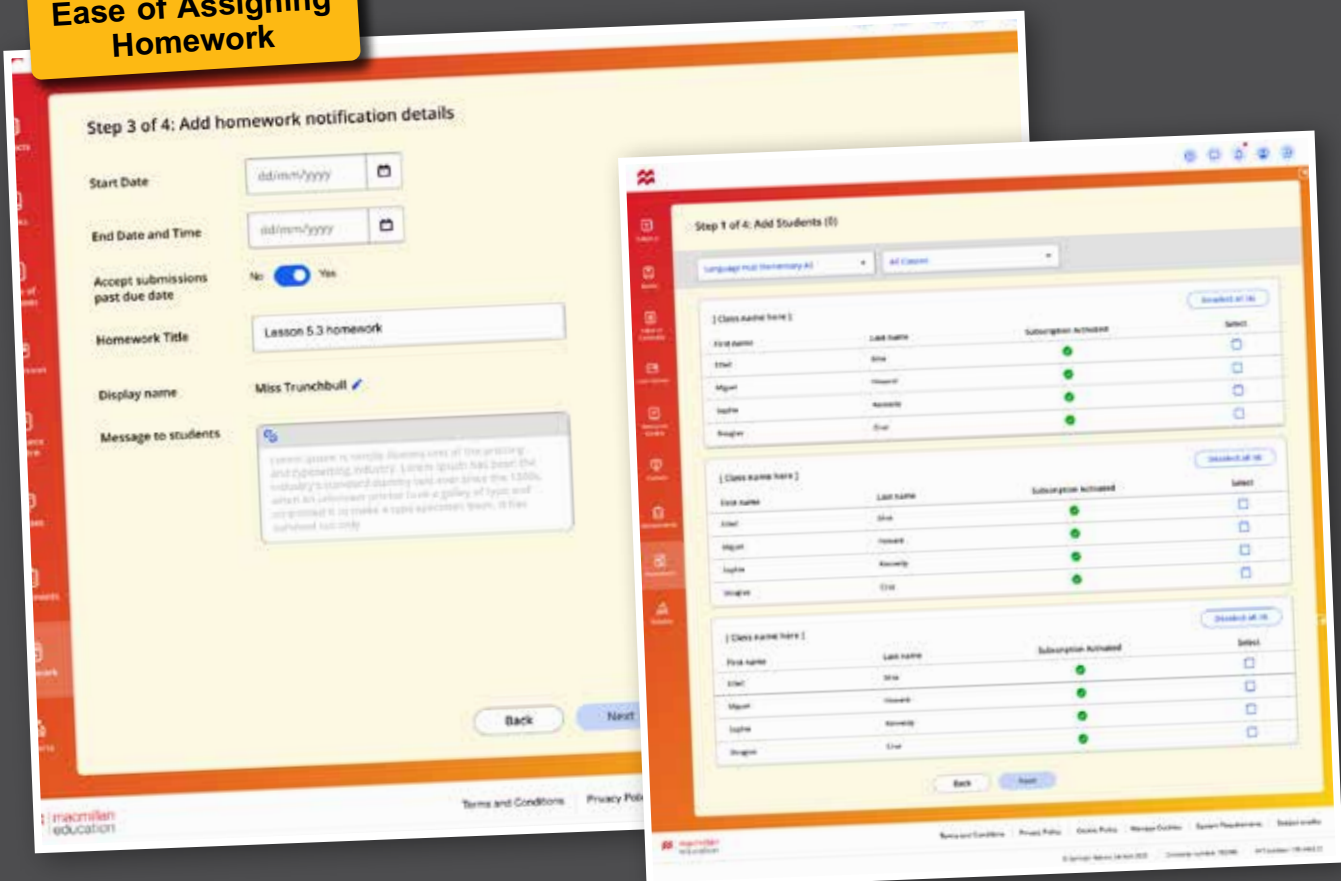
Ease of Assigning Homework

Step 3 of 4: Add homework notification details

Start Date
dd/mm/yyyy

End Date and Time
dd/mm/yyyy

Accept submissions past due date
No Yes

Homework Title
Lesson 5.3 homework

Display name
Miss Trunchbull

Message to students
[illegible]

Back
Next

macmillan education
Terms and Conditions
Privacy Poli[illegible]

Step 1 of 4: Add Students (0)

Language Hub Elementary A1
All Classes

[ Class name here ]
Deselect all (4)

| First name | Last name | Subscription Activated | Select |
|---|---|---|---|
| Ethel | Silva | | |
| Miguel | Howard | | |
| Sophie | Kennedy | | |
| Douglas | Cruz | | |

[ Class name here ]
Deselect all (4)

| First name | Last name | Subscription Activated | Select |
|---|---|---|---|
| Ethel | Silva | | |
| Miguel | Howard | | |
| Sophie | Kennedy | | |
| Douglas | Cruz | | |

[ Class name here ]
Deselect all (4)

| First name | Last name | Subscription Activated | Select |
|---|---|---|---|
| Ethel | Silva | | |
| Miguel | Howard | | |
| Sophie | Kennedy | | |
| Douglas | Cruz | | |

Back
Next

macmillan education
Terms and Conditions | Privacy Policy | Cookie Policy | Manage Cookies | System Requirements | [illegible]
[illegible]